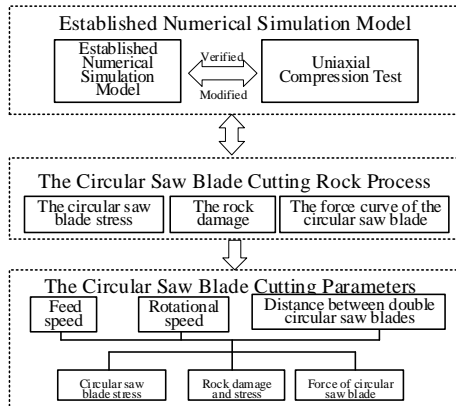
Established Numerical Simulation Model

Established Numerical Simulation Model

Verified

Modified

Uniaxial Compression Test

The Circular Saw Blade Cutting Rock Process

The circular saw blade stress

The rock damage

The force curve of the circular saw blade

The Circular Saw Blade Cutting Parameters

Feed speed

Rotational speed

Distance between double circular saw blades

Circular saw blade stress

Rock damage and stress

Force of circular saw blade